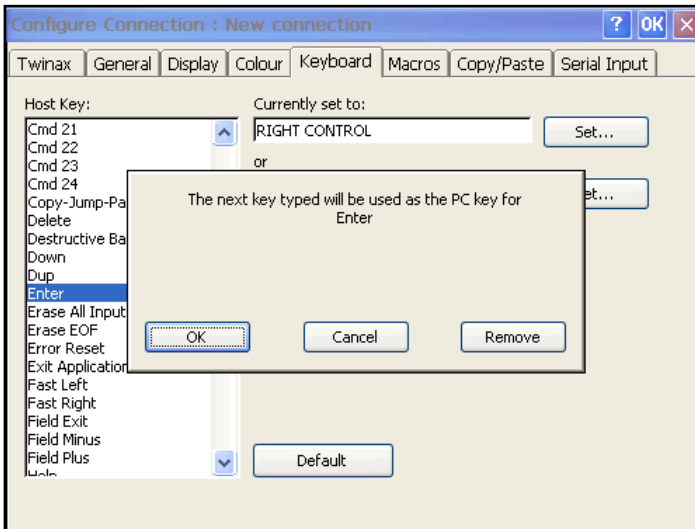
Configure Connection : New connection

? OK ×

Twinax | General | Display | Colour | Keyboard | Macros | Copy/Paste | Serial Input

Host Key:

Cmd 21
Cmd 22
Cmd 23
Cmd 24
Copy-Jump-Pa
Delete
Destructive Ba
Down
Dup
Enter
Erase All Input
Erase EOF
Error Reset
Exit Application
Fast Left
Fast Right
Field Exit
Field Minus
Field Plus
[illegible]

Currently set to:

RIGHT CONTROL

Set...

or

et...

The next key typed will be used as the PC key for Enter

OK

Cancel

Remove

Default